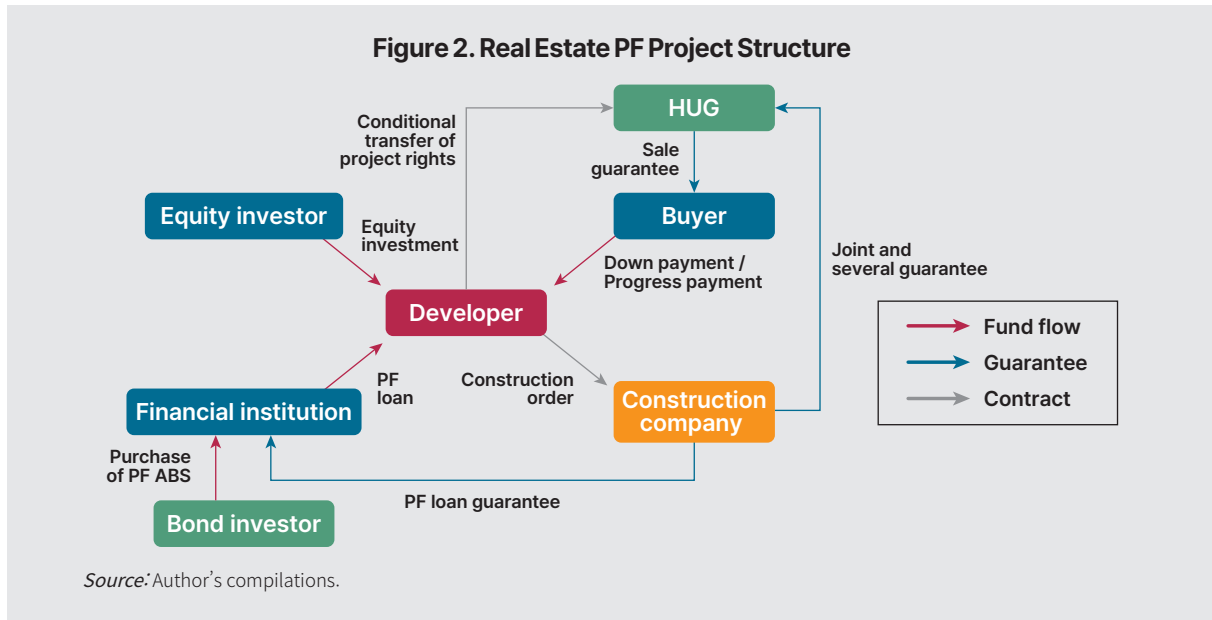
Figure 2. Real Estate PF Project Structure

HUG

Conditional transfer of project rights

Sale guarantee

Equity investor

Equity investment

Buyer

Joint and several guarantee

Down payment / Progress payment

Developer

Fund flow

Guarantee

Contract

PF loan

Construction order

Financial institution

Construction company

Purchase of PF ABS

PF loan guarantee

Bond investor

Source: Author's compilations.